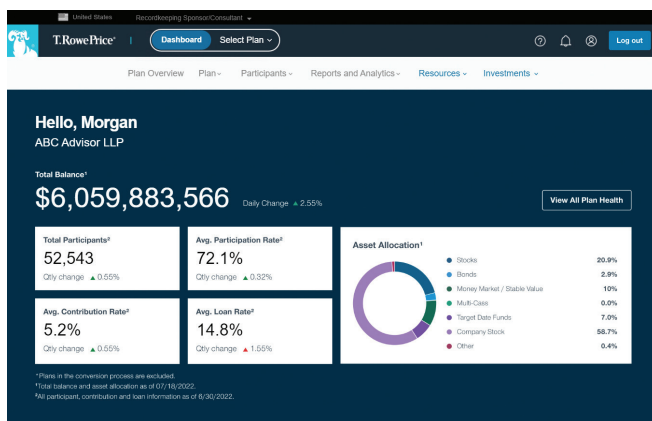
United States Recordkeeping Sponsor/Consultant

T. RowePrice® | Dashboard Select Plan Log out

Plan Overview Plan Participants Reports and Analytics Resources Investments

Hello, Morgan
ABC Advisor LLP

Total Balance¹
$6,059,883,566 Daily Change ▲ 2.55%

View All Plan Health

Total Participants²
52,543
Qtly change ▲ 0.55%

Avg. Participation Rate²
72.1%
Qtly change ▲ 0.32%

Avg. Contribution Rate²
5.2%
Qtly change ▲ 0.55%

Avg. Loan Rate²
14.8%
Qtly change ▲ 1.55%

Asset Allocation¹

| | |
|---|---|
| Stocks | 20.9% |
| Bonds | 2.9% |
| Money Market / Stable Value | 10% |
| Multi-Class | 0.0% |
| Target Date Funds | 7.0% |
| Company Stock | 58.7% |
| Other | 0.4% |

*Plans in the conversion process are excluded.
¹Total balance and asset allocation as of 07/18/2022.
²All participant, contribution and loan information as of 6/30/2022.